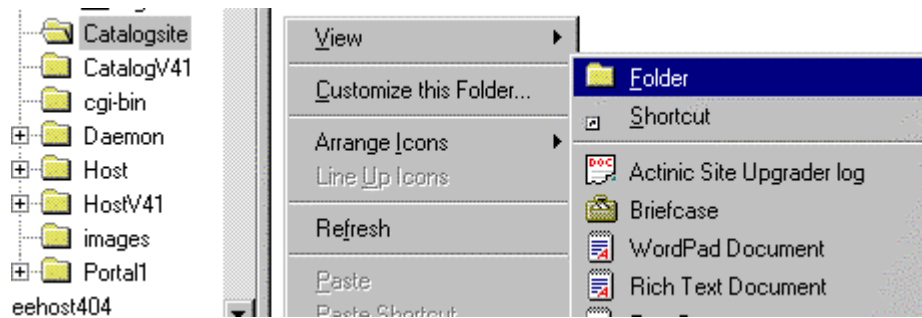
Catalogsite
CatalogV41
cgi-bin
Daemon
Host
HostV41
images
Portal1
eehost404

View
Customize this Folder...
Arrange Icons
Line Up Icons
Refresh
Paste
Paste Shortcut

Folder
Shortcut
Actinic Site Upgrader log
Briefcase
WordPad Document
Rich Text Document